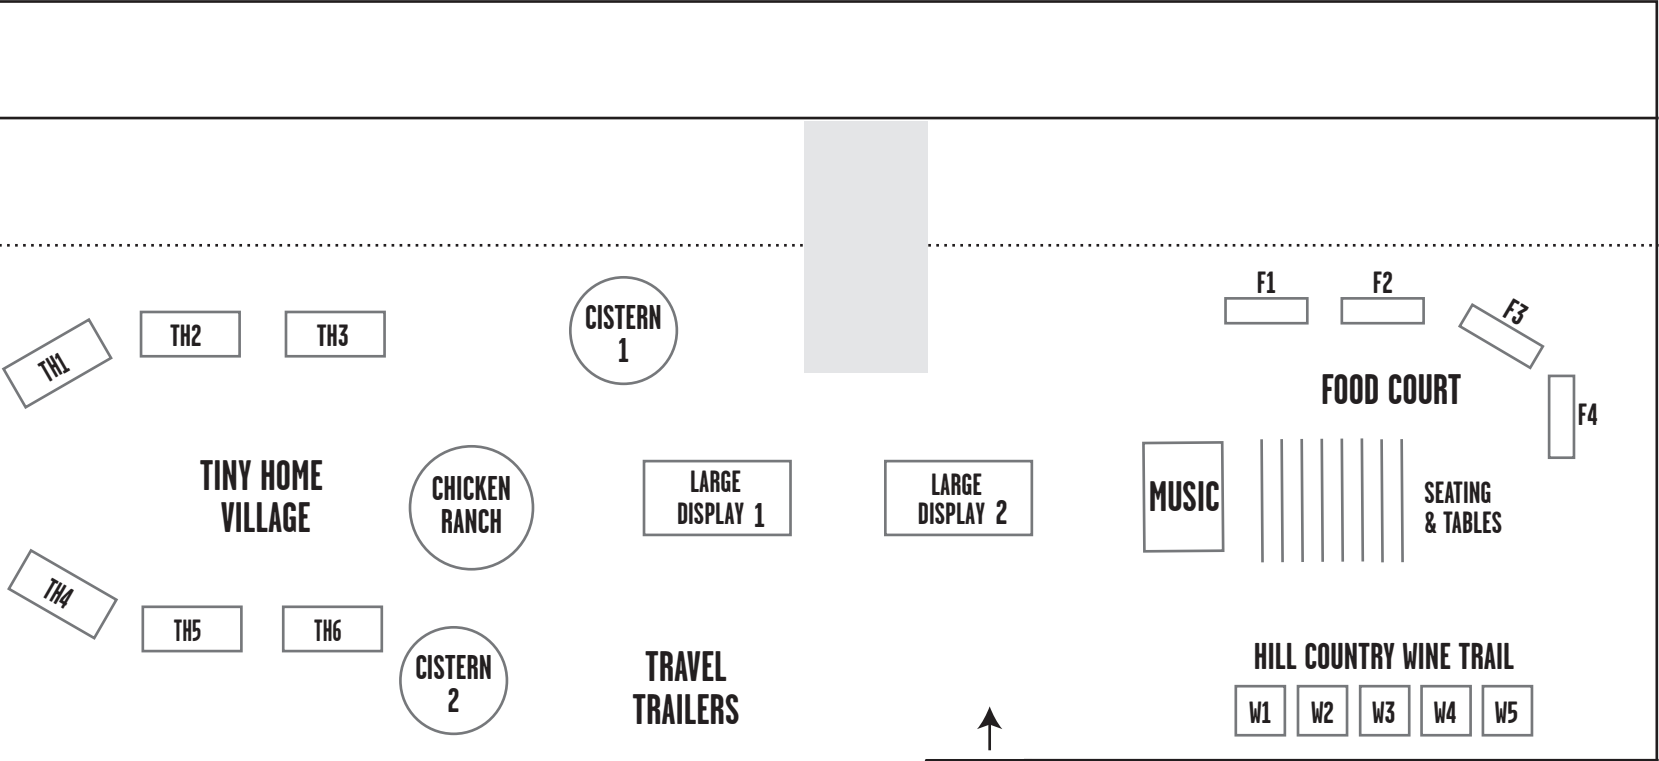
TH1

TH2

TH3

CISTERN 1

F1

F2

F3

FOOD COURT

F4

TINY HOME VILLAGE

CHICKEN RANCH

LARGE DISPLAY 1

LARGE DISPLAY 2

MUSIC

SEATING & TABLES

TH4

TH5

TH6

CISTERN 2

TRAVEL TRAILERS

HILL COUNTRY WINE TRAIL

W1

W2

W3

W4

W5